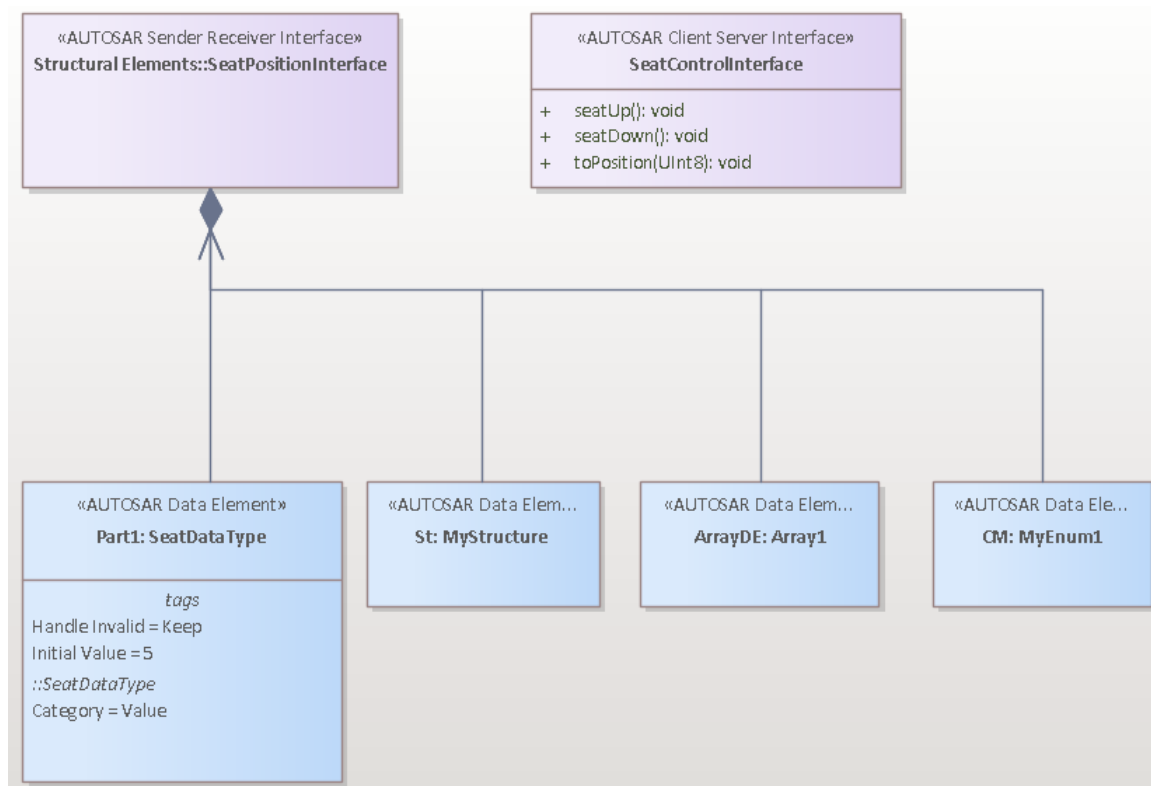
«AUTOSAR Sender Receiver Interface»
Structural Elements::SeatPositionInterface

«AUTOSAR Client Server Interface»
SeatControlInterface

+ seatUp(): void
+ seatDown(): void
+ toPosition(UInt8): void

«AUTOSAR Data Element»
Part1: SeatDataType

tags
Handle Invalid = Keep
Initial Value = 5
::SeatDataType
Category = Value

«AUTOSAR Data Elem...
St: MyStructure

«AUTOSAR Data Elem...
ArrayDE: Array1

«AUTOSAR Data Ele...
CM: MyEnum1